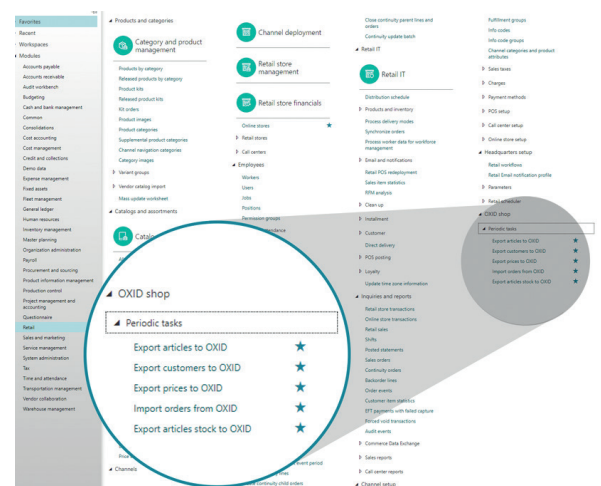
Favorites
Recent
Workspaces
Modules
Accounts payable
Accounts receivable
Audit workbench
Budgeting
Cash and bank management
Common
Consolidations
Cost accounting
Cost management
Credit and collections
Demo data
Expense management
Fixed assets
Fleet management
General ledger
Human resources
Inventory management
Master planning
Organization administration
Payroll
Procurement and sourcing
Product information management
Production control
Project management and accounting
Questionnaire
Retail
Sales and marketing
Service management
System administration
Tax
Time and attendance
Transportation management
Vendor collaboration
Warehouse management

Products and categories
Category and product management
Products by category
Released products by category
Product kits
Released product kits
Kit orders
Product images
Product categories
Supplemental product categories
Channel navigation categories
Category images
Variant groups
Vendor catalog import
Mass update worksheet
Catalogs and assortments
Catalo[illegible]
Price
Channels

Channel deployment
Retail store management
Call centers
Retail store financials
Online stores
Retail stores
Employees
Workers
Users
Jobs
Positions
Permission groups
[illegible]

Close continuity parent lines and orders
Continuity update batch
Retail IT
Retail IT
Distribution schedule
Products and inventory
Process delivery modes
Synchronize orders
Process worker data for workforce management
Email and notifications
Retail POS redeployment
Sales item statistics
RFM analysis
Clean up
Installment
Customer
Direct delivery
POS posting
Loyalty
Update time zone information
Inquiries and reports
Retail store transactions
Online store transactions
Retail sales
Shifts
Posted statements
Sales orders
Continuity orders
Backorder lines
Order events
Customer item statistics
EFT payments with failed capture
Forced void transactions
Audit events
Commerce Data Exchange
Sales reports
Call center reports
Channel setup

Fulfillment groups
Info codes
Info code groups
Channel categories and product attributes
Sales tasks
Charges
Payment methods
POS setup
Call center setup
Online store setup
Headquarters setup
Retail workflows
Retail Email notification profile
Parameters
Retail scheduler
OXID shop
Periodic tasks
Export articles to OXID
Export customers to OXID
Export prices to OXID
Import orders from OXID
Export articles stock to OXID

OXID shop
Periodic tasks
Export articles to OXID
Export customers to OXID
Export prices to OXID
Import orders from OXID
Export articles stock to OXID